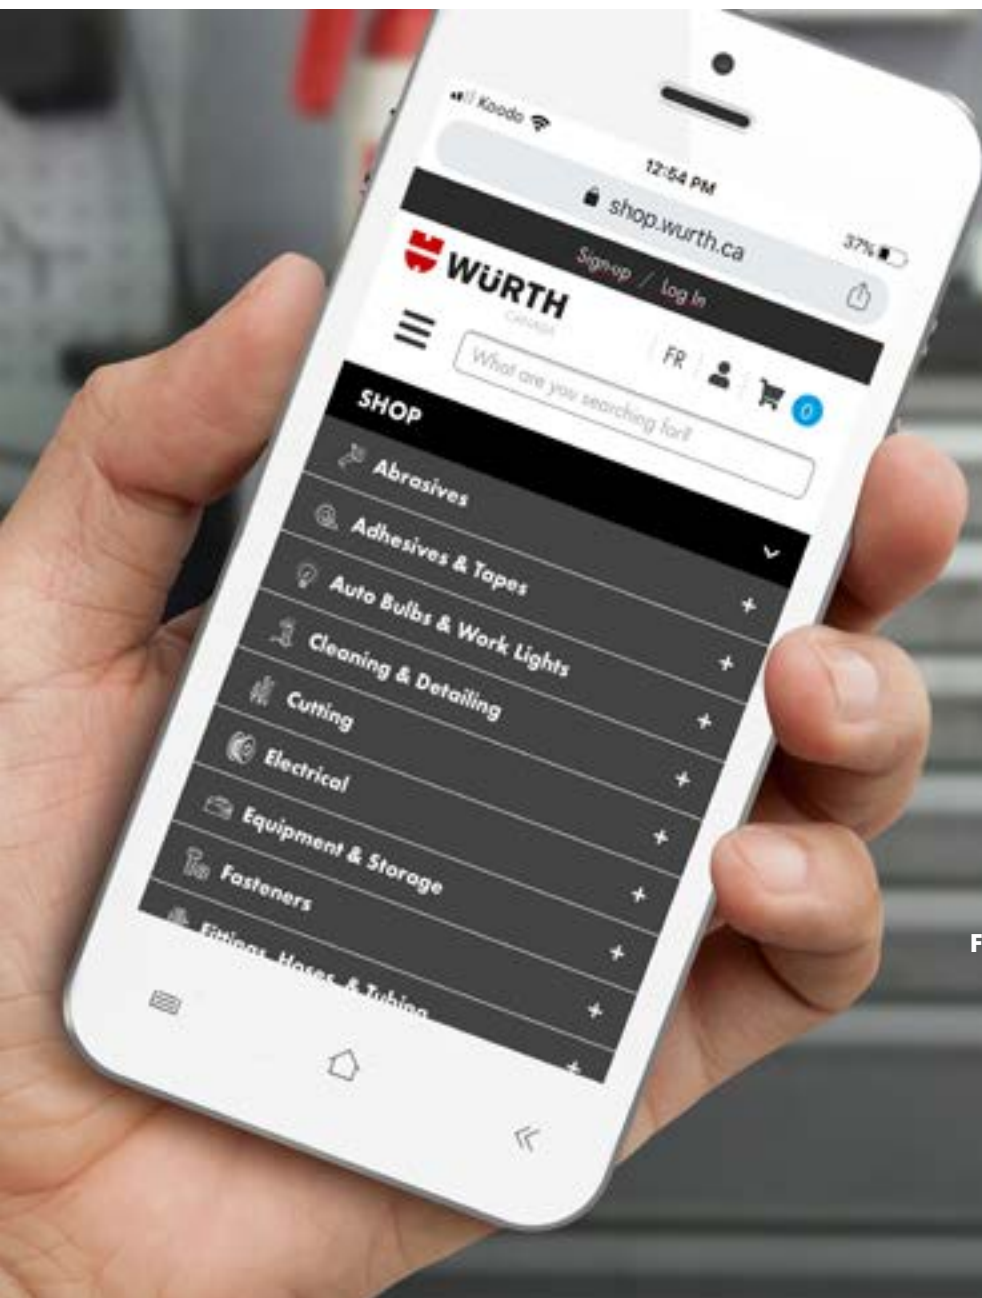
Koodo

12:54 PM

shop.wurth.ca

37%

WÜRTH
CANADA

Sign-up / Log In

FR

0

What are you searching for?

SHOP

Abrasives

Adhesives & Tapes

Auto Bulbs & Work Lights

Cleaning & Detailing

Cutting

Electrical

Equipment & Storage

Fasteners

Fittings, Hoses & Tubing

F